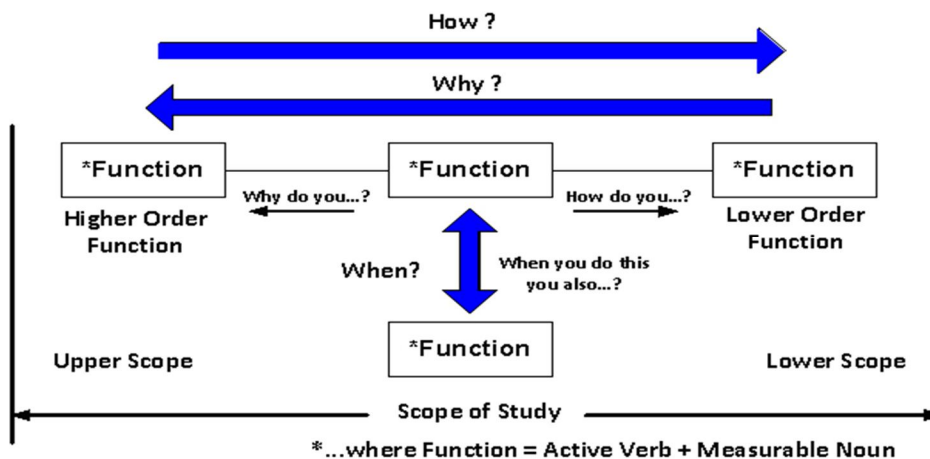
How ?

Why ?

*Function

*Function

*Function

Why do you...?

How do you...?

Higher Order Function

Lower Order Function

When?

When you do this you also...?

*Function

Upper Scope

Lower Scope

Scope of Study

*...where Function = Active Verb + Measurable Noun